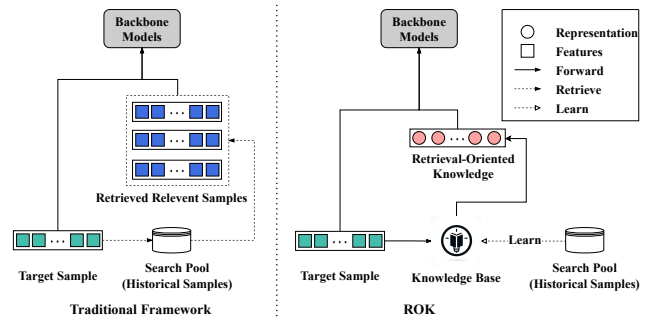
Backbone Models

Retrieved Relevent Samples

Target Sample

Search Pool (Historical Samples)

Traditional Framework

Backbone Models

Representation
Features
Forward
Retrieve
Learn

Retrieval-Oriented Knowledge

Target Sample

Knowledge Base

Learn

Search Pool (Historical Samples)

ROK